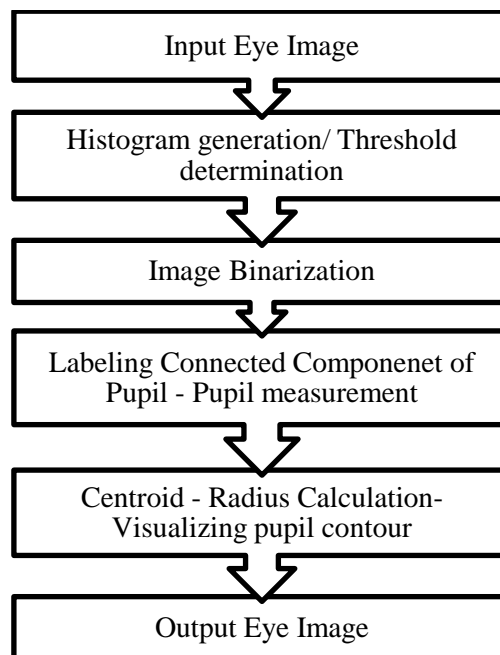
Input Eye Image

Histogram generation/ Threshold determination

Image Binarization

Labeling Connected Componenet of Pupil - Pupil measurement

Centroid - Radius Calculation- Visualizing pupil contour

Output Eye Image